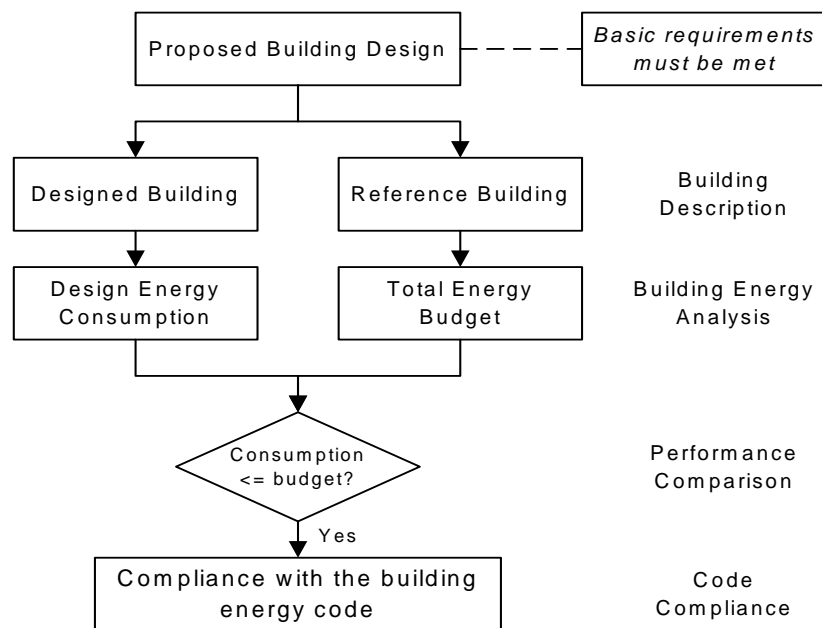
Proposed Building Design

Basic requirements must be met

Designed Building

Reference Building

Building Description

Design Energy Consumption

Total Energy Budget

Building Energy Analysis

Consumption <= budget?

Performance Comparison

Yes

Compliance with the building energy code

Code Compliance